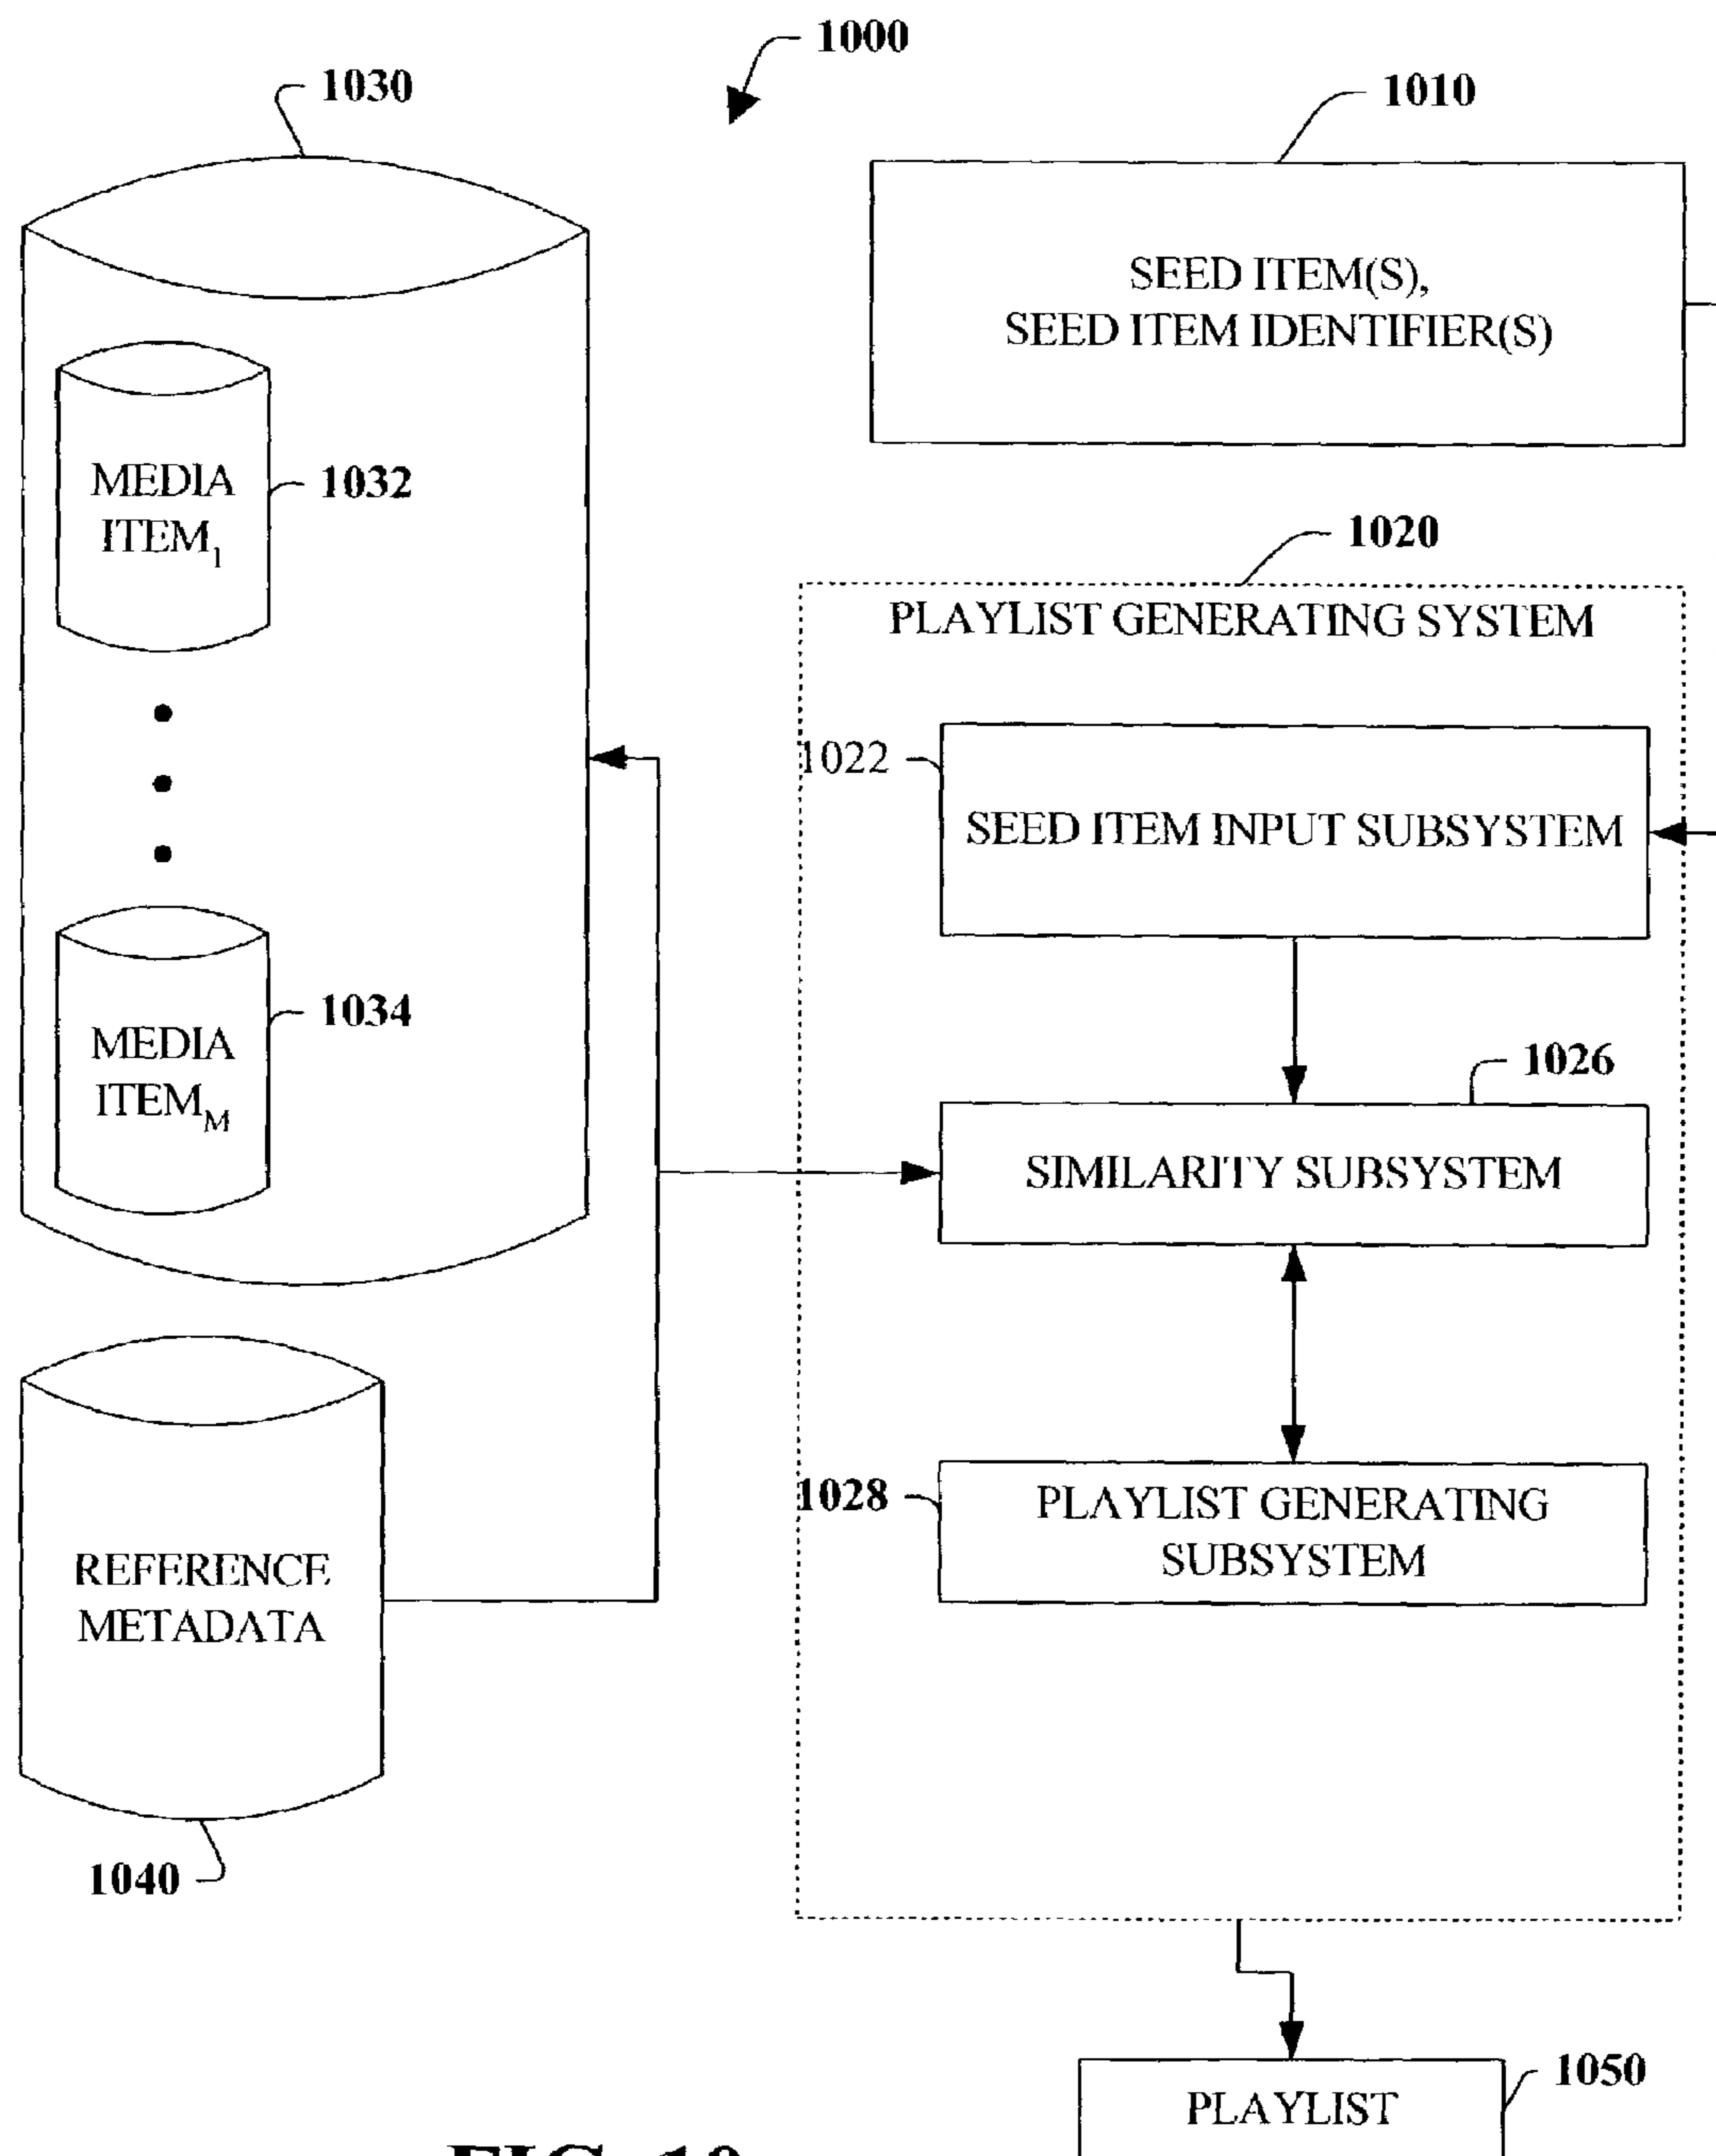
1000

1030

1010

SEED ITEM(S), SEED ITEM IDENTIFIER(S)

MEDIA ITEM$_1$

1032

•
•
•

MEDIA ITEM$_M$

1034

1020

PLAYLIST GENERATING SYSTEM

1022

SEED ITEM INPUT SUBSYSTEM

1026

SIMILARITY SUBSYSTEM

1028

PLAYLIST GENERATING SUBSYSTEM

REFERENCE METADATA

1040

1050

PLAYLIST

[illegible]